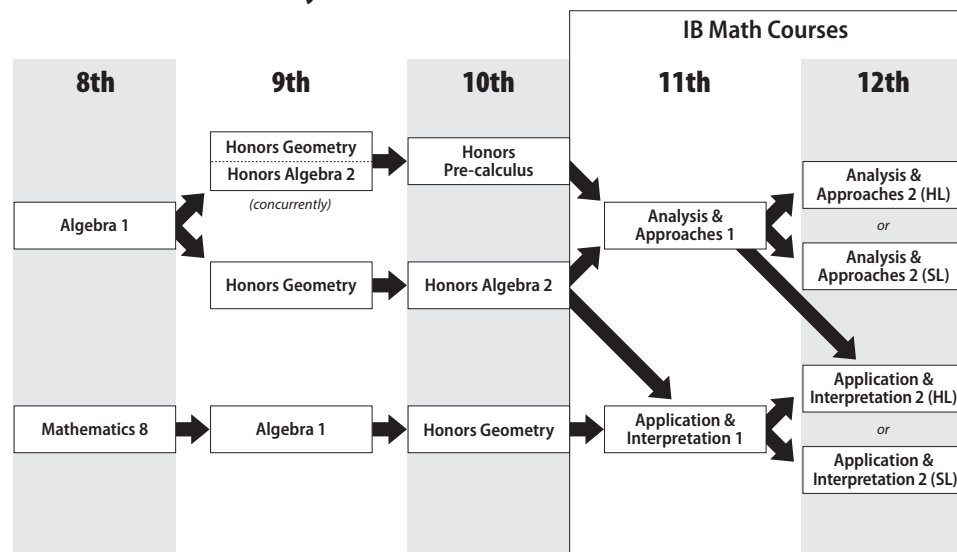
IB Math Courses

8th

9th

10th

11th

12th

Honors Geometry

Honors Algebra 2

(concurrently)

Honors Pre-calculus

Analysis & Approaches 2 (HL)

or

Analysis & Approaches 2 (SL)

Algebra 1

Analysis & Approaches 1

Honors Geometry

Honors Algebra 2

Application & Interpretation 2 (HL)

or

Application & Interpretation 2 (SL)

Mathematics 8

Algebra 1

Honors Geometry

Application & Interpretation 1